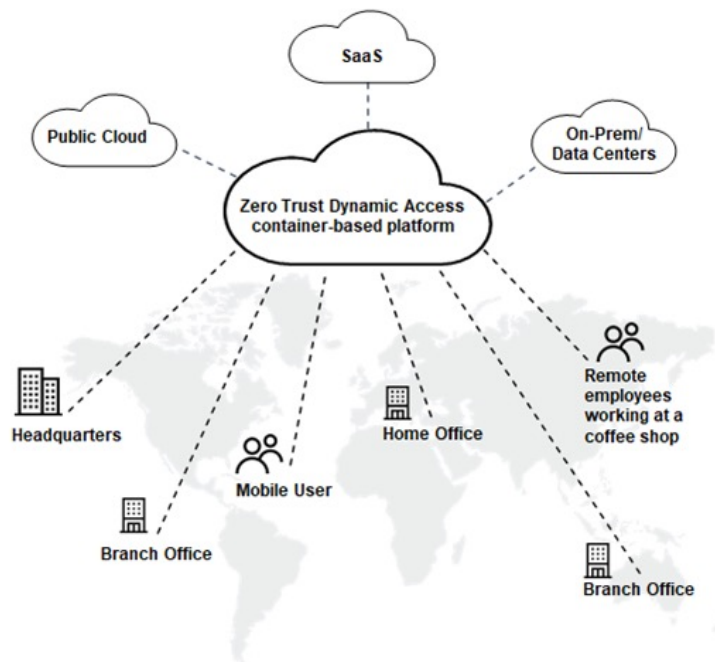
SaaS

Public Cloud

On-Prem/ Data Centers

Zero Trust Dynamic Access container-based platform

Remote employees working at a coffee shop

Headquarters

Home Office

Mobile User

Branch Office

Branch Office